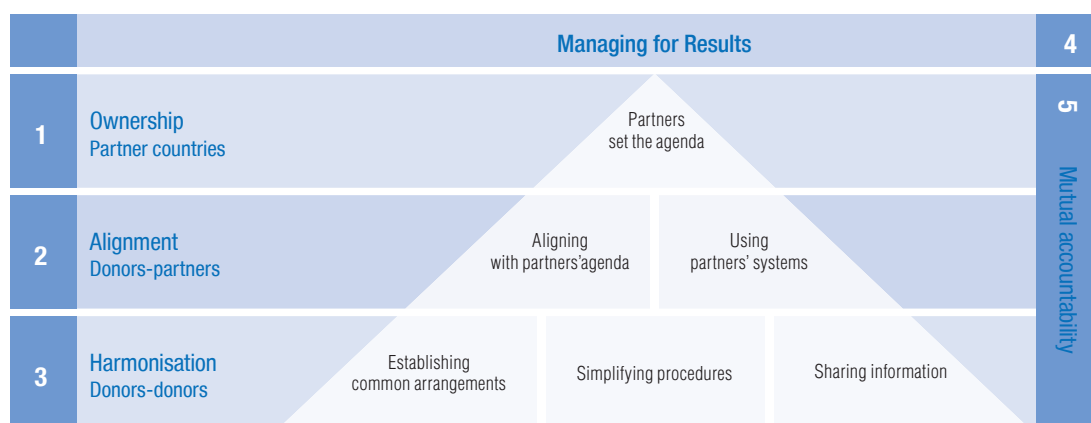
Managing for Results

4

1

Ownership
Partner countries

Partners set the agenda

5

Mutual accountability

2

Alignment
Donors-partners

Aligning with partners'agenda

Using partners' systems

3

Harmonisation
Donors-donors

Establishing common arrangements

Simplifying procedures

Sharing information